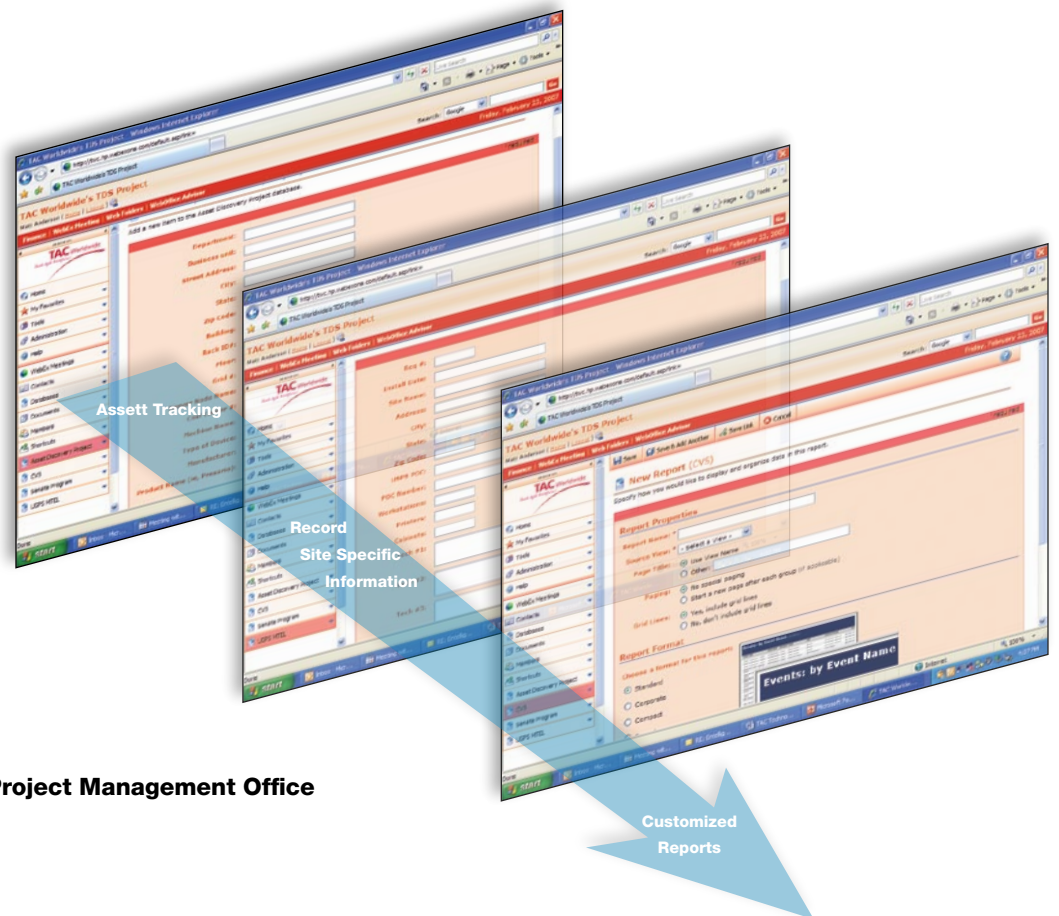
TAC Worldwide's TDS Project - Windows Internet Explorer

TAC Worldwide's TDS Project

Finance | WebEx Meeting | Web Folders | WebOffice Advisor

Add a new item to the Asset Discovery project database.

Department:
Business unit:
Street Address:
City:
State:
Zip Code:
Building:

Home
My Favorites
Tools
Administration
Help
WebEx Meetings
Contacts
Databases
Documents
Handbook
Shortcuts
Asset Discovery Project
CVS
Sample Program
USPS HTEL

Search: Google
Friday, February 23, 2007

Req #:
Install Date:
Site Name:
Address:
City:
State:
Zip Code:

Save
Save & Add Another
Save Link
Cancel

New Report (CVS)

Specify how you would like to display and organize data in this report.

Report Properties
Report Name:
Source View:
Page Filter:
Paging:
No special paging
Start a new page after each group (if applicable)
Grid Lines:
Yes, include grid lines
No, don't include grid lines

Report Format
Choose a format for this report:
Standard
Corporate
Compact

Events: by Event Name

Done
start
Internet
100%

Assett Tracking

Record Site Specific Information

Project Management Office

Customized Reports